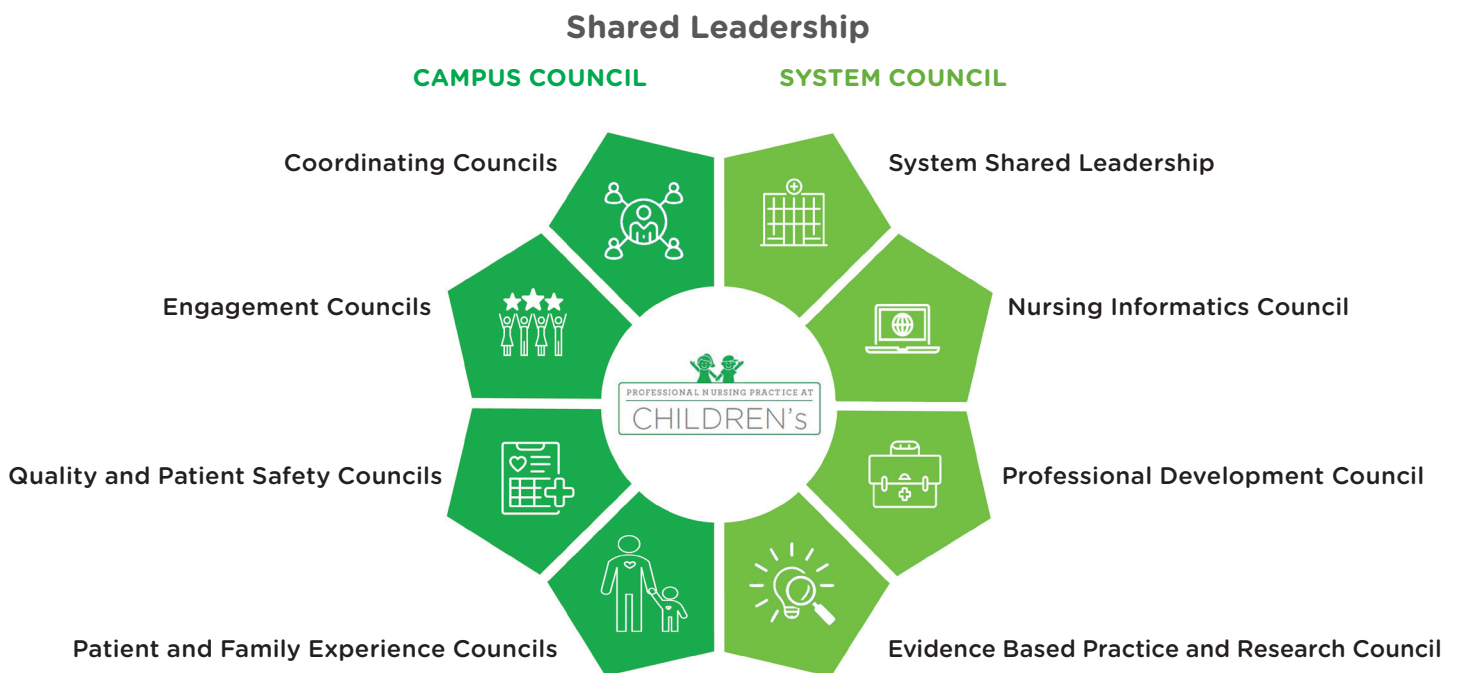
Shared Leadership

CAMPUS COUNCIL

SYSTEM COUNCIL

Coordinating Councils

Engagement Councils

Quality and Patient Safety Councils

Patient and Family Experience Councils

System Shared Leadership

Nursing Informatics Council

Professional Development Council

Evidence Based Practice and Research Council

PROFESSIONAL NURSING PRACTICE AT

CHILDREN's